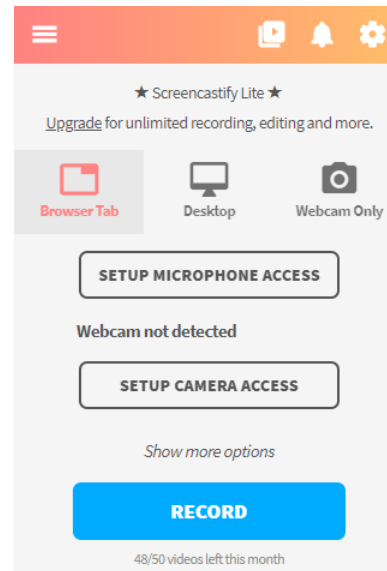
★ Screencastify Lite ★

Upgrade for unlimited recording, editing and more.

Browser Tab

Desktop

Webcam Only

SETUP MICROPHONE ACCESS

Webcam not detected

SETUP CAMERA ACCESS

Show more options

RECORD

48/50 videos left this month